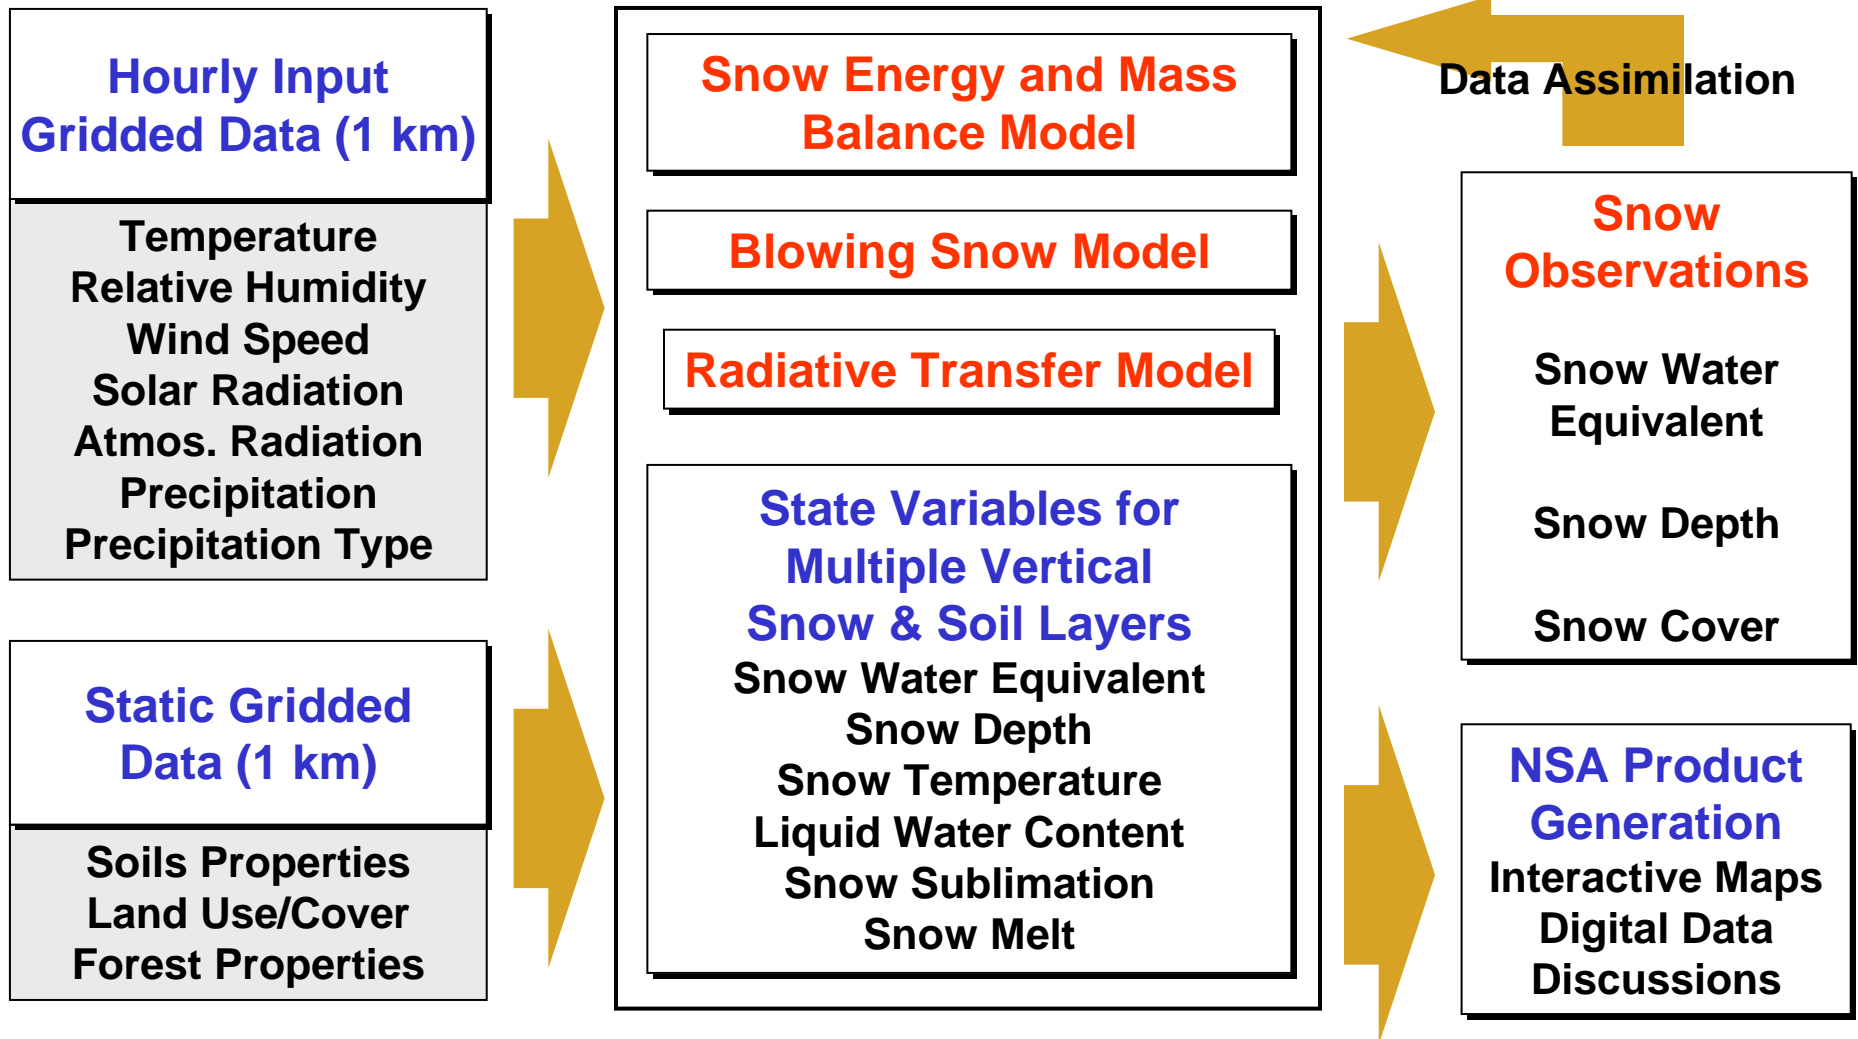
Hourly Input Gridded Data (1 km)

Temperature
Relative Humidity
Wind Speed
Solar Radiation
Atmos. Radiation
Precipitation
Precipitation Type

Static Gridded Data (1 km)

Soils Properties
Land Use/Cover
Forest Properties

Snow Energy and Mass Balance Model

Blowing Snow Model

Radiative Transfer Model

State Variables for Multiple Vertical Snow & Soil Layers

Snow Water Equivalent
Snow Depth
Snow Temperature
Liquid Water Content
Snow Sublimation
Snow Melt

Data Assimilation

Snow Observations

Snow Water Equivalent

Snow Depth

Snow Cover

NSA Product Generation

Interactive Maps
Digital Data
Discussions